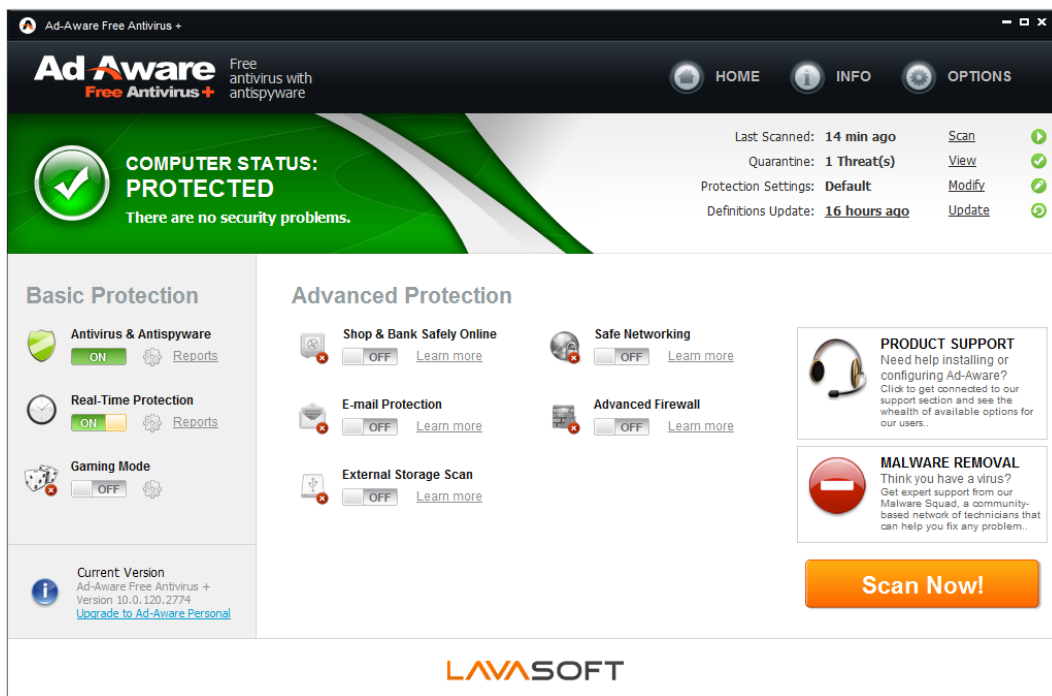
Ad-Aware Free Antivirus +

Ad Aware Free Antivirus+

Free antivirus with antispyware

HOME INFO OPTIONS

COMPUTER STATUS:
PROTECTED
There are no security problems.

| | | |
|---|---|---|
| Last Scanned: | 14 min ago | Scan |
| Quarantine: | 1 Threat(s) | View |
| Protection Settings: | Default | Modify |
| Definitions Update: | 16 hours ago | Update |

Basic Protection

Antivirus & Antispyware
ON Reports

Real-Time Protection
ON Reports

Gaming Mode
OFF

Current Version
Ad-Aware Free Antivirus +
Version 10.0.120.2774
Upgrade to Ad-Aware Personal

Advanced Protection

Shop & Bank Safely Online
OFF Learn more

Safe Networking
OFF Learn more

E-mail Protection
OFF Learn more

Advanced Firewall
OFF Learn more

External Storage Scan
OFF Learn more

PRODUCT SUPPORT
Need help installing or configuring Ad-Aware?
Click to get connected to our support section and see the whealth of available options for our users..

MALWARE REMOVAL
Think you have a virus?
Get expert support from our Malware Squad, a community-based network of technicians that can help you fix any problem..

Scan Now!

LAVASOFT